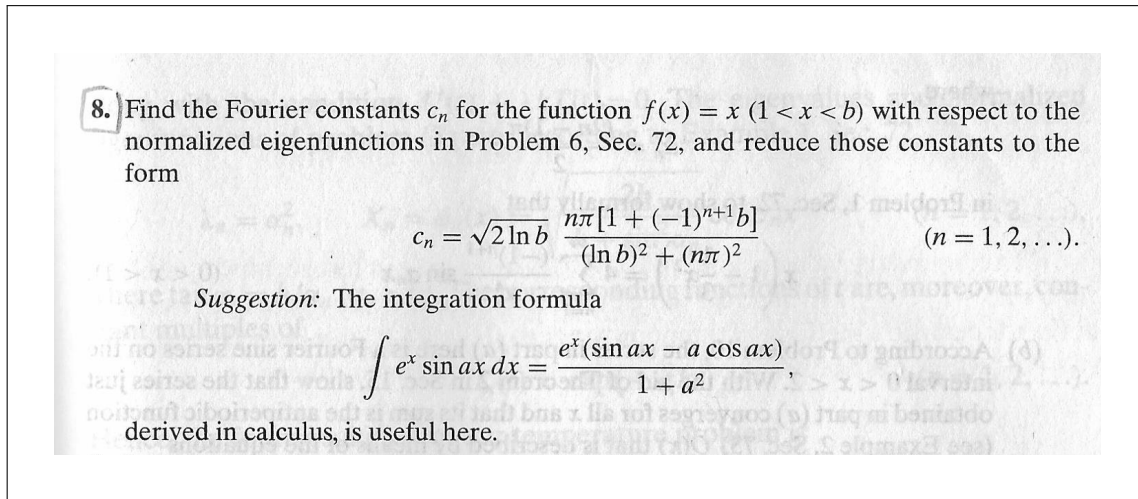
**8.** Find the Fourier constants $c_n$ for the function $f(x) = x$ $(1 < x < b)$ with respect to the normalized eigenfunctions in Problem 6, Sec. 72, and reduce those constants to the form

$$c_n = \sqrt{2 \ln b}\ \frac{n\pi[1 + (-1)^{n+1} b]}{(\ln b)^2 + (n\pi)^2} \qquad (n = 1, 2, \ldots).$$

*Suggestion:* The integration formula

$$\int e^x \sin ax \, dx = \frac{e^x(\sin ax - a \cos ax)}{1 + a^2},$$

derived in calculus, is useful here.